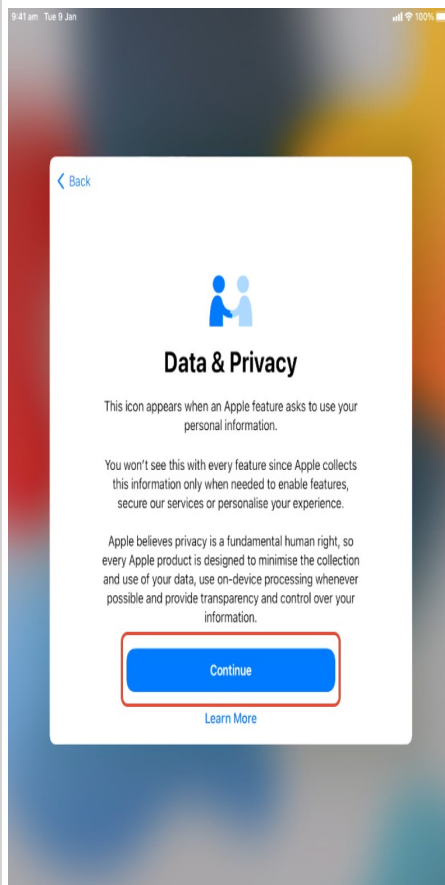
9:41 am Tue 9 Jan

100%

Back

Data & Privacy

This icon appears when an Apple feature asks to use your personal information.

You won't see this with every feature since Apple collects this information only when needed to enable features, secure our services or personalise your experience.

Apple believes privacy is a fundamental human right, so every Apple product is designed to minimise the collection and use of your data, use on-device processing whenever possible and provide transparency and control over your information.

Continue

Learn More